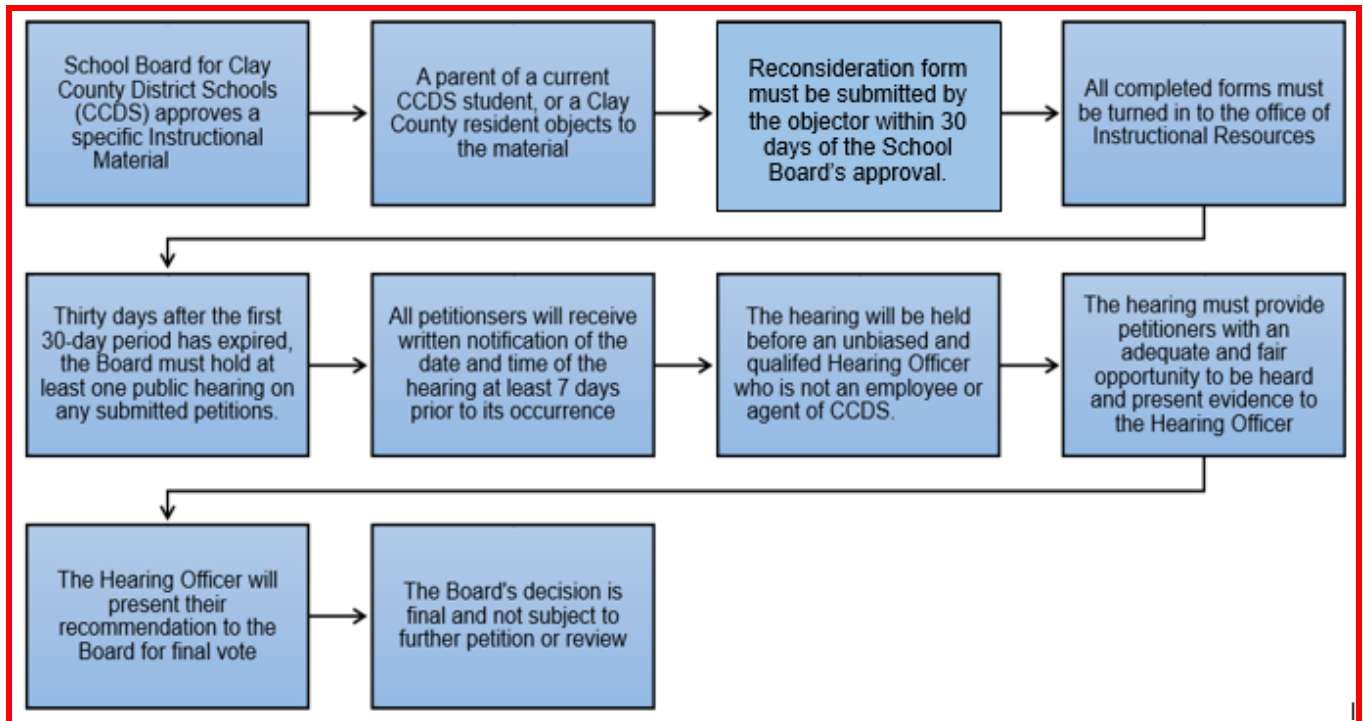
School Board for Clay County District Schools (CCDS) approves a specific Instructional Material

A parent of a current CCDS student, or a Clay County resident objects to the material

Reconsideration form must be submitted by the objector within 30 days of the School Board's approval.

All completed forms must be turned in to the office of Instructional Resources

Thirty days after the first 30-day period has expired, the Board must hold at least one public hearing on any submitted petitions.

All petitionsers will receive written notification of the date and time of the hearing at least 7 days prior to its occurrence

The hearing will be held before an unbiased and qualifed Hearing Officer who is not an employee or agent of CCDS.

The hearing must provide petitioners with an adequate and fair opportunity to be heard and present evidence to the Hearing Officer

The Hearing Officer will present their recommendation to the Board for final vote

The Board's decision is final and not subject to further petition or review